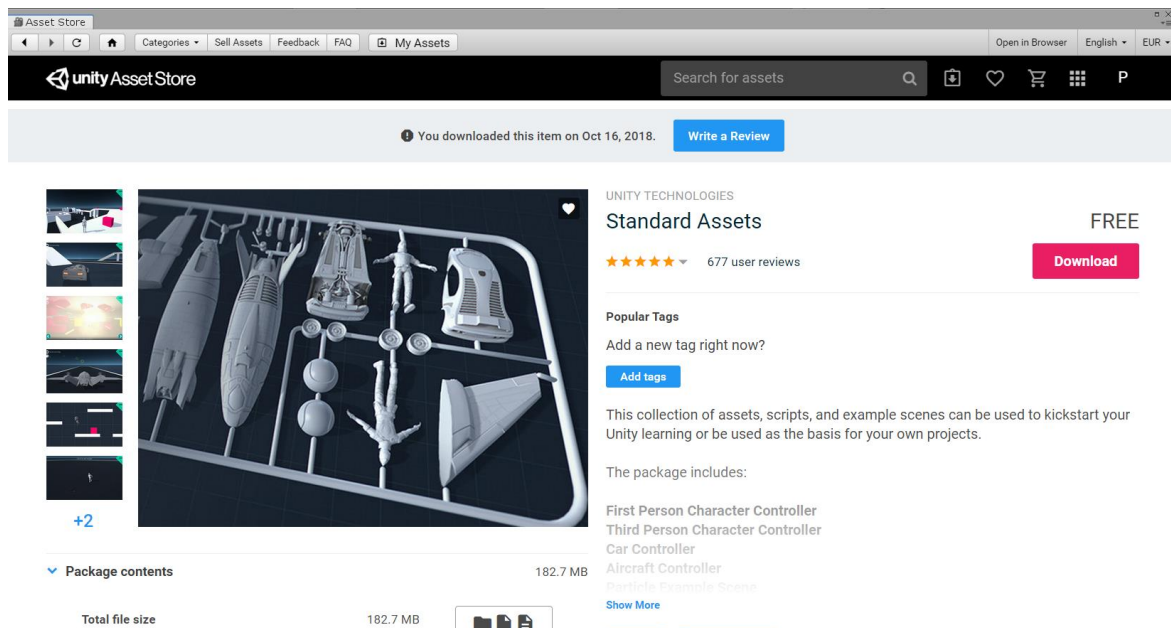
Asset Store

Categories ▾ | Sell Assets | Feedback | FAQ | My Assets

Open in Browser | English ▾ | EUR ▾

unity Asset Store

Search for assets

P

You downloaded this item on Oct 16, 2018.

Write a Review

+2

UNITY TECHNOLOGIES

Standard Assets

FREE

677 user reviews

Download

Popular Tags

Add a new tag right now?

Add tags

This collection of assets, scripts, and example scenes can be used to kickstart your Unity learning or be used as the basis for your own projects.

The package includes:

First Person Character Controller
Third Person Character Controller
Car Controller
Aircraft Controller
Particle Example Scene

Show More

Package contents 182.7 MB

Total file size 182.7 MB